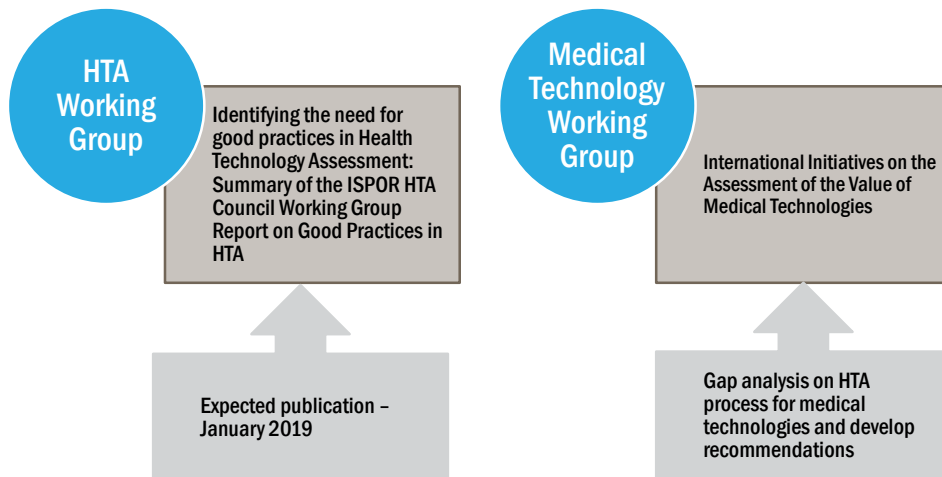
HTA Working Group

Identifying the need for good practices in Health Technology Assessment: Summary of the ISPOR HTA Council Working Group Report on Good Practices in HTA

Expected publication – January 2019

Medical Technology Working Group

International Initiatives on the Assessment of the Value of Medical Technologies

Gap analysis on HTA process for medical technologies and develop recommendations